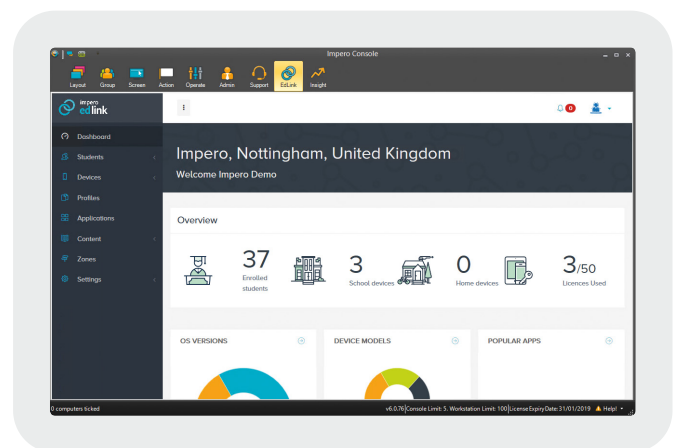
Impero Console

Layout Group Screen Action Operate Admin Support EdLink Insight

impero edlink

0

Dashboard
Students
Devices
Profiles
Applications
Content
Zones
Settings

Impero, Nottingham, United Kingdom

Welcome Impero Demo

Overview

37 Enrolled students

3 School devices

0 Home devices

3/50 Licences Used

OS VERSIONS

DEVICE MODELS

POPULAR APPS

0 computers ticked

v6.0.76 Console Limit: 5. Workstation Limit: 100 License Expiry Date: 31/01/2019 Help!